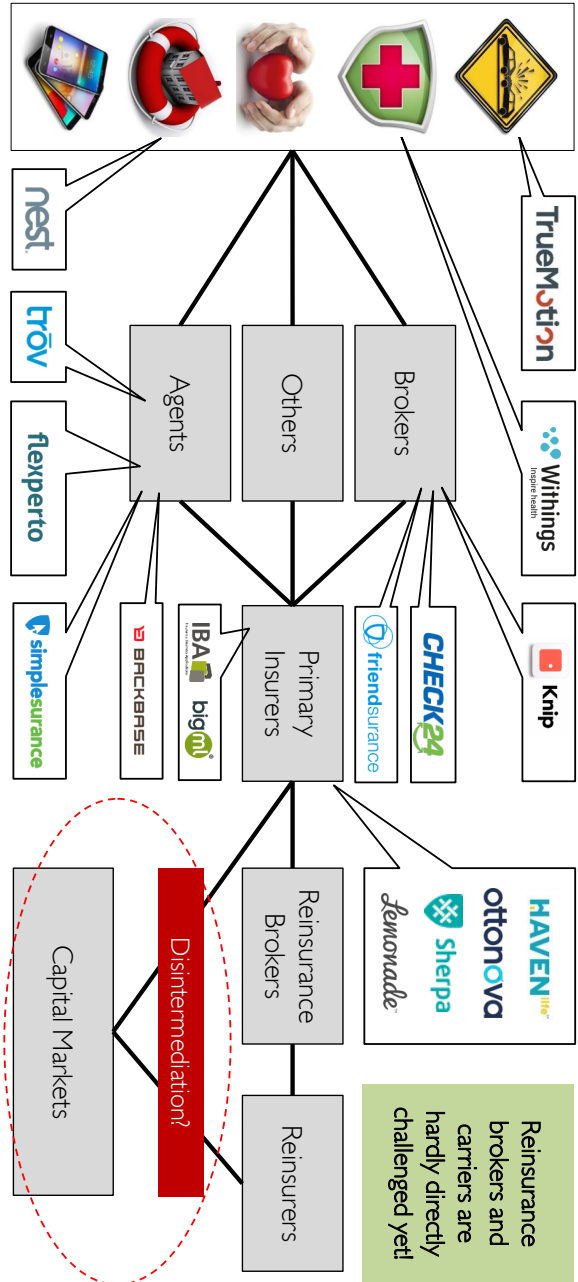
nest

trōv

flexperto

simplesurance

BACKBASE

IBA

bigml

Agents

Others

Brokers

TrueMotion

Withings
Inspire health

Knip

CHECK24

friendsurance

Primary Insurers

HAVEN life

ottonova

Sherpa

Lemonade

Reinsurance Brokers

Disintermediation?

Capital Markets

Reinsurers

Reinsurance brokers and carriers are hardly directly challenged yet!